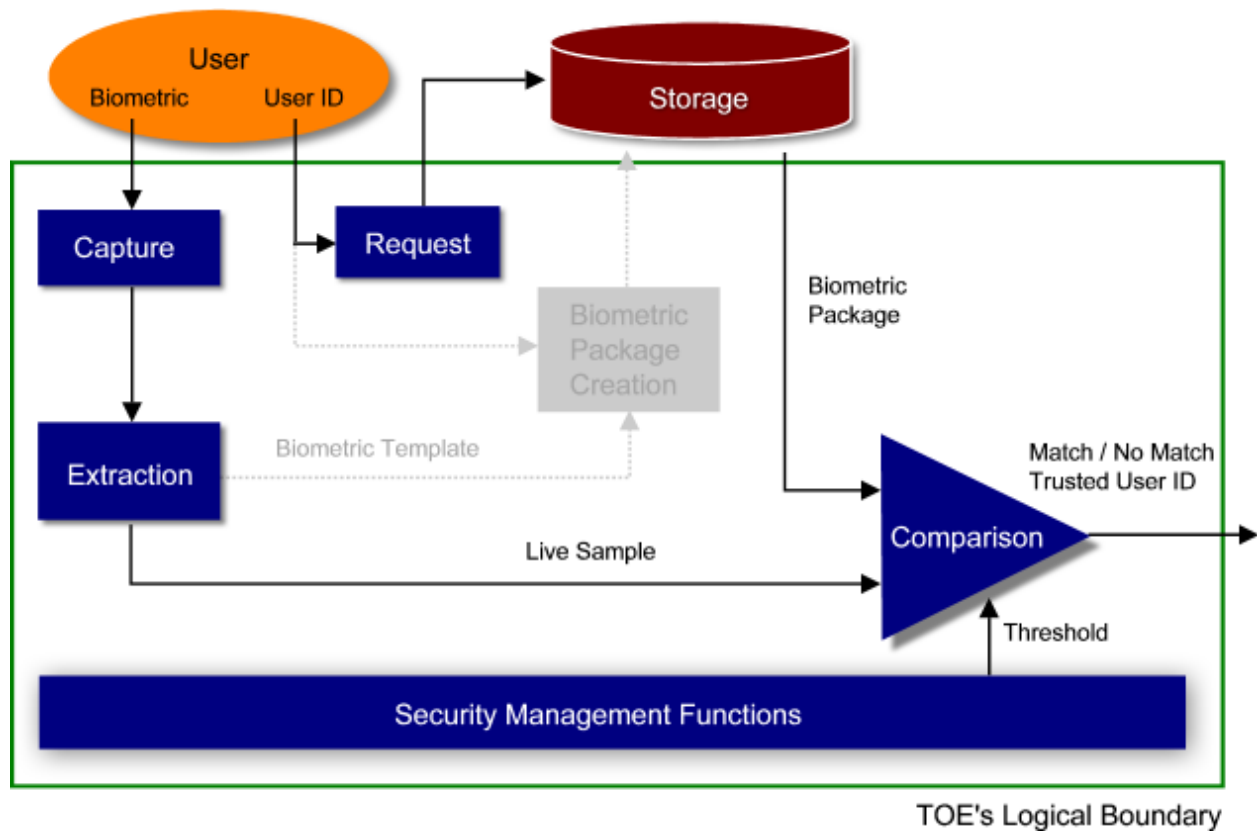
User
Biometric
User ID

Storage

Capture

Request

Biometric Package

Biometric Package Creation

Biometric Template

Extraction

Match / No Match
Trusted User ID

Comparison

Live Sample

Threshold

Security Management Functions

TOE's Logical Boundary